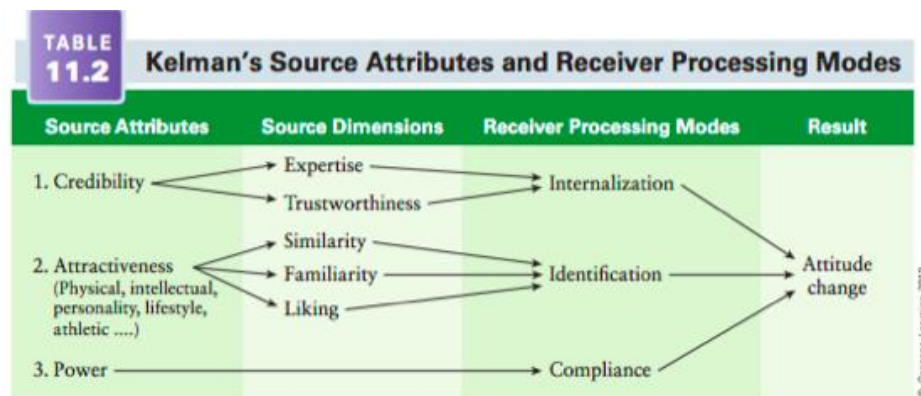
TABLE 11.2 Kelman's Source Attributes and Receiver Processing Modes

| Source Attributes | Source Dimensions | Receiver Processing Modes | Result |
|---|---|---|---|
| 1. Credibility | Expertise<br>Trustworthiness | Internalization | Attitude change |
| 2. Attractiveness (Physical, intellectual, personality, lifestyle, athletic ....) | Similarity<br>Familiarity<br>Liking | Identification | Attitude change |
| 3. Power | | Compliance | Attitude change |